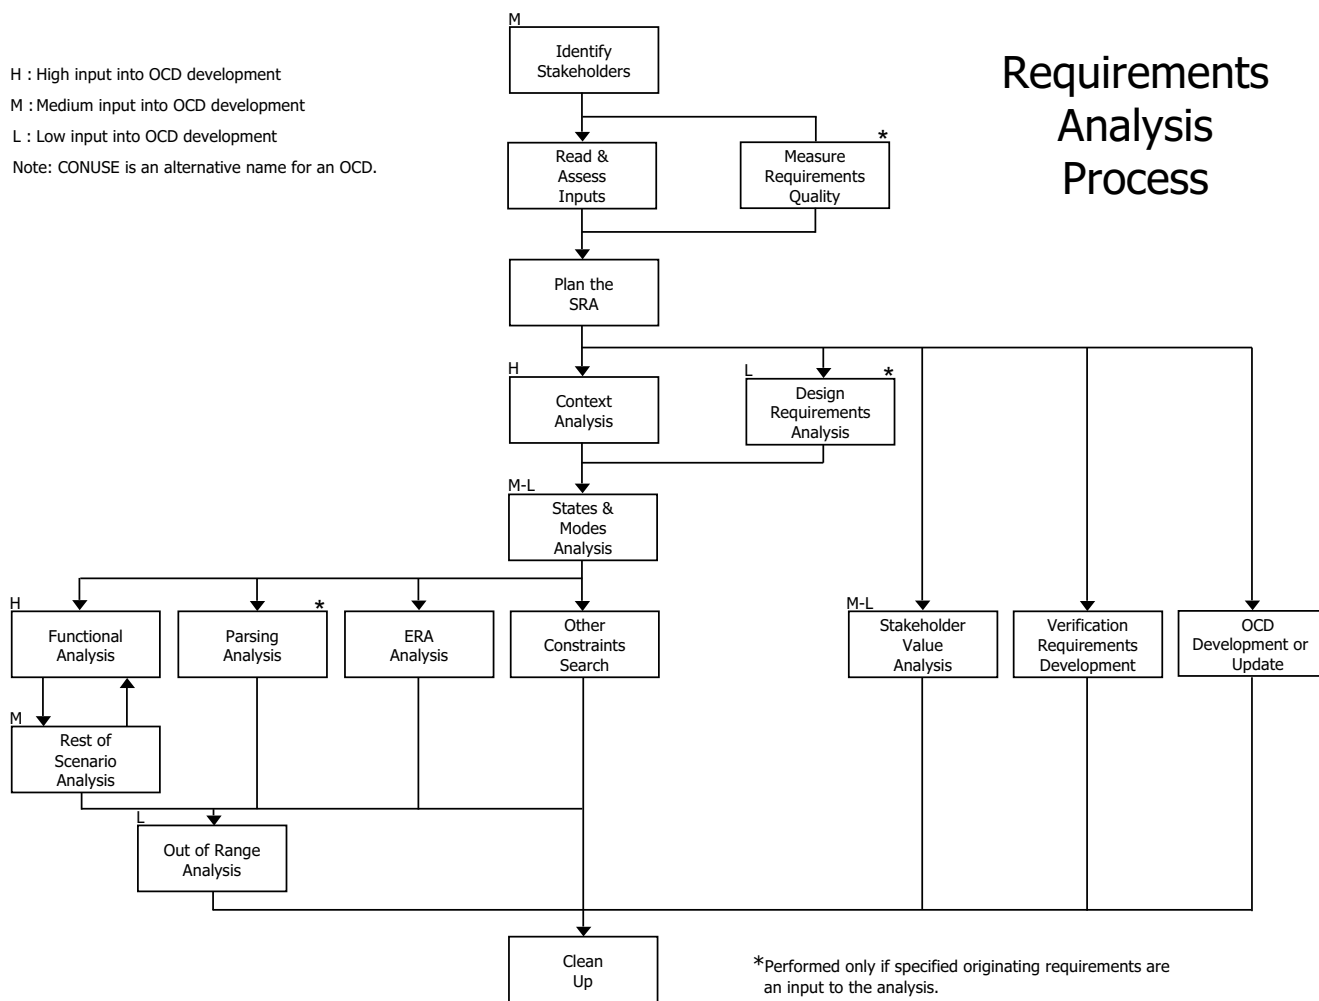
H : High input into OCD development
M : Medium input into OCD development
L : Low input into OCD development
Note: CONUSE is an alternative name for an OCD.

Requirements Analysis Process

M
Identify Stakeholders

Read & Assess Inputs

*
Measure Requirements Quality

Plan the SRA

H
Context Analysis

L
*
Design Requirements Analysis

M-L
States & Modes Analysis

H
Functional Analysis

*
Parsing Analysis

ERA Analysis

Other Constraints Search

M-L
Stakeholder Value Analysis

Verification Requirements Development

OCD Development or Update

M
Rest of Scenario Analysis

L
Out of Range Analysis

Clean Up

*Performed only if specified originating requirements are an input to the analysis.